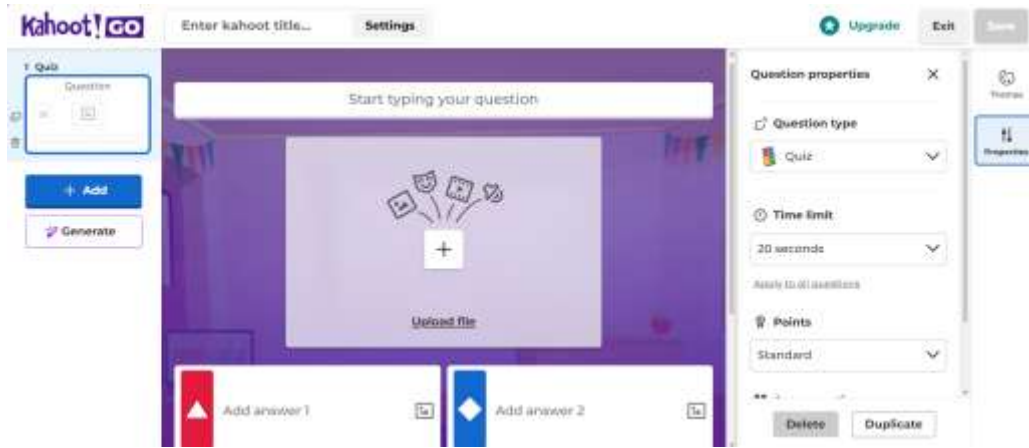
Kahoot! GO

Enter kahoot title...

Settings

Upgrade

Exit

Save

1 Quiz

Question

+ Add

Generate

Start typing your question

+

Upload file

Add answer 1

Add answer 2

Question properties

Question type

Quiz

Time limit

20 seconds

Apply to all questions

Points

Standard

Delete

Duplicate

Themes

Properties